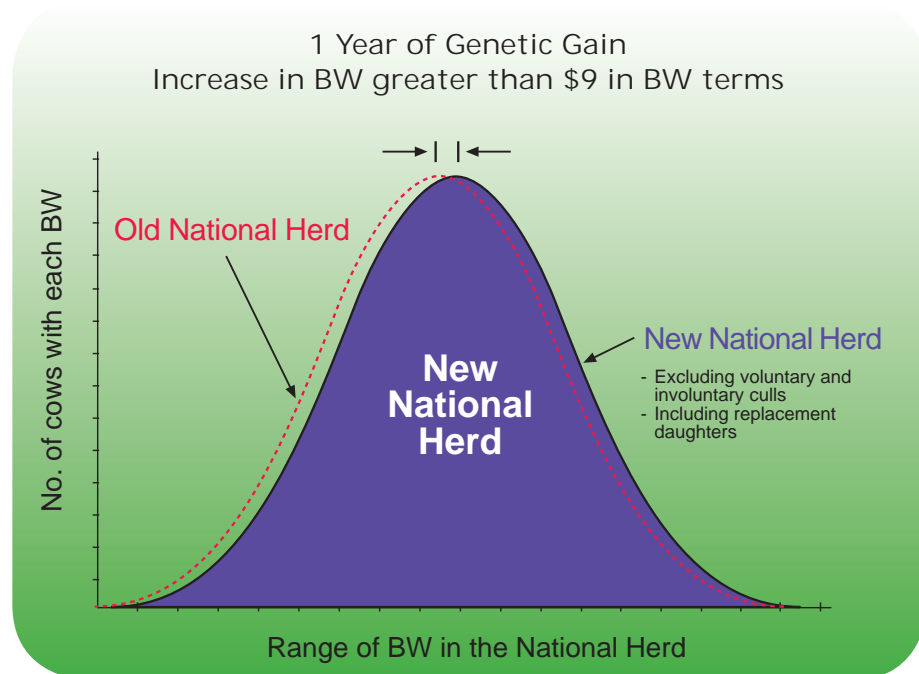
1 Year of Genetic Gain
Increase in BW greater than \$9 in BW terms

No. of cows with each BW

Old National Herd

New National Herd

New National Herd
- Excluding voluntary and involuntary culls
- Including replacement daughters

Range of BW in the National Herd